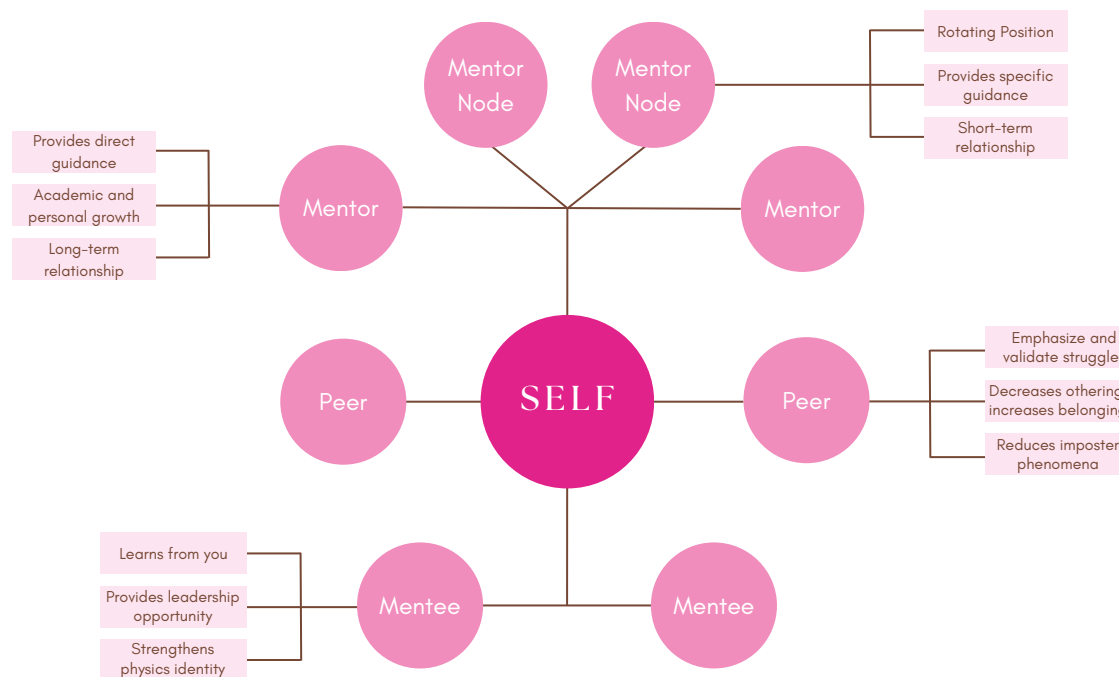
Mentor Node

Mentor Node

Rotating Position

Provides specific guidance

Short-term relationship

Provides direct guidance

Academic and personal growth

Long-term relationship

Mentor

Mentor

Peer

SELF

Peer

Emphasize and validate struggle

Decreases othering increases belongin

Reduces imposter phenomena

Learns from you

Provides leadership opportunity

Strengthens physics identity

Mentee

Mentee